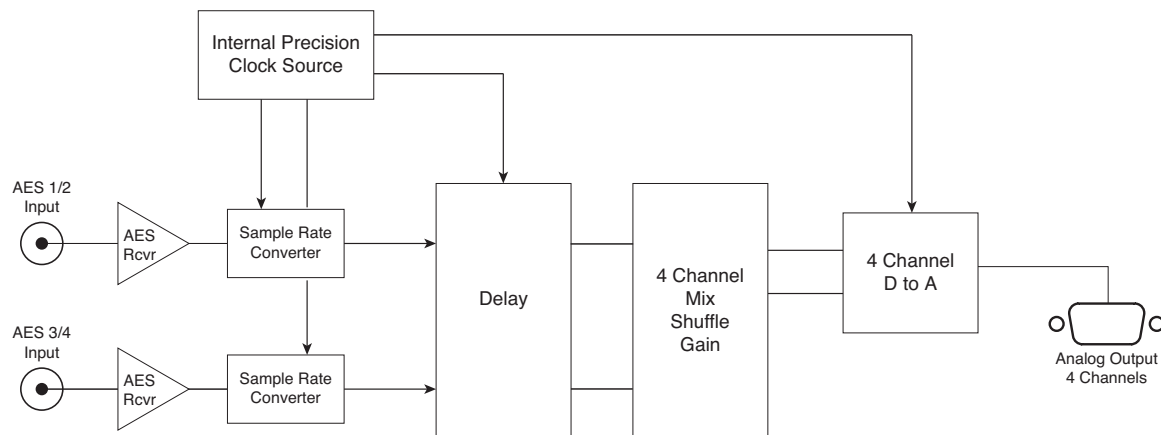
Internal Precision Clock Source

AES 1/2 Input

AES Rcvr

Sample Rate Converter

AES 3/4 Input

AES Rcvr

Sample Rate Converter

Delay

4 Channel Mix Shuffle Gain

4 Channel D to A

Analog Output 4 Channels